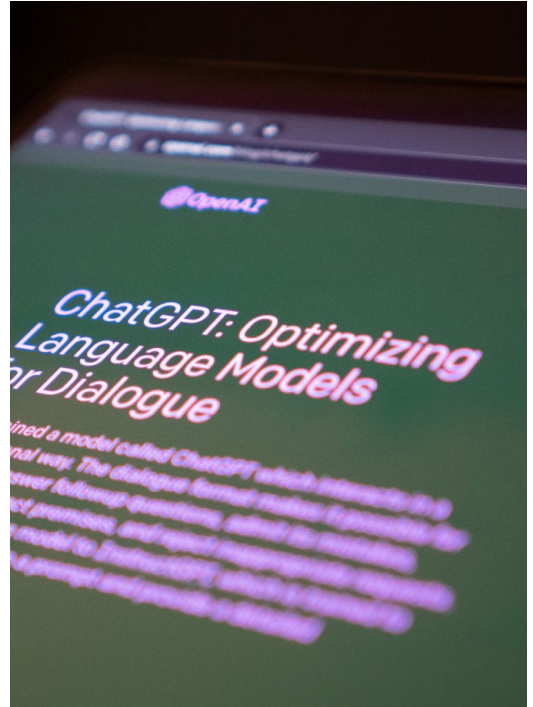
OpenAI

ChatGPT: Optimizing Language Models for Dialogue

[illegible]ined a model called ChatGPT which interacts in a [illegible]nal way. The dialogue format makes it possible for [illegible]swer followup questions, admit its mistakes, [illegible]ct premises, and reject inappropriate requests. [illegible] model to InstructGPT, which is trained to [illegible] a prompt and provide a detailed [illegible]